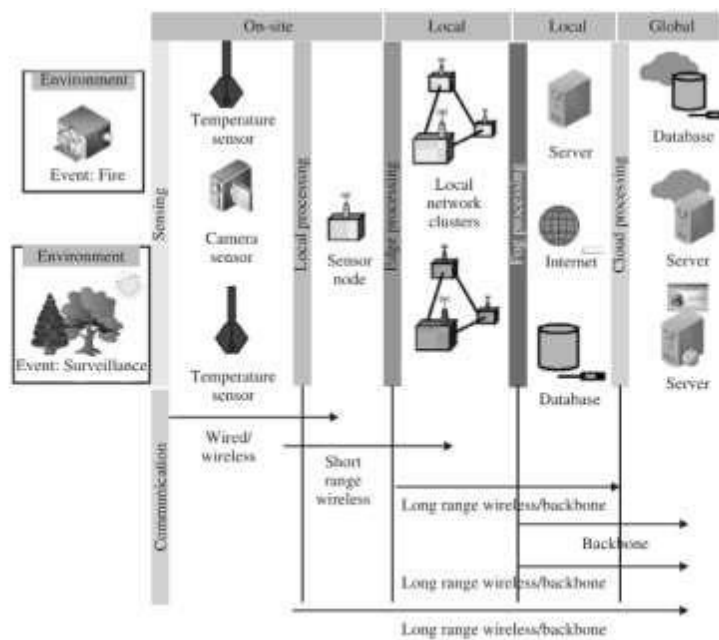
On-site

Local

Local

Global

Environment

Event: Fire

Environment

Event: Surveillance

Sensing

Temperature sensor

Camera sensor

Temperature sensor

Local processing

Sensor node

Edge processing

Local network clusters

Fog processing

Server

Internet

Database

Cloud processing

Database

Server

Server

Communication

Wired/ wireless

Short range wireless

Long range wireless/backbone

Backbone

Long range wireless/backbone

Long range wireless/backbone